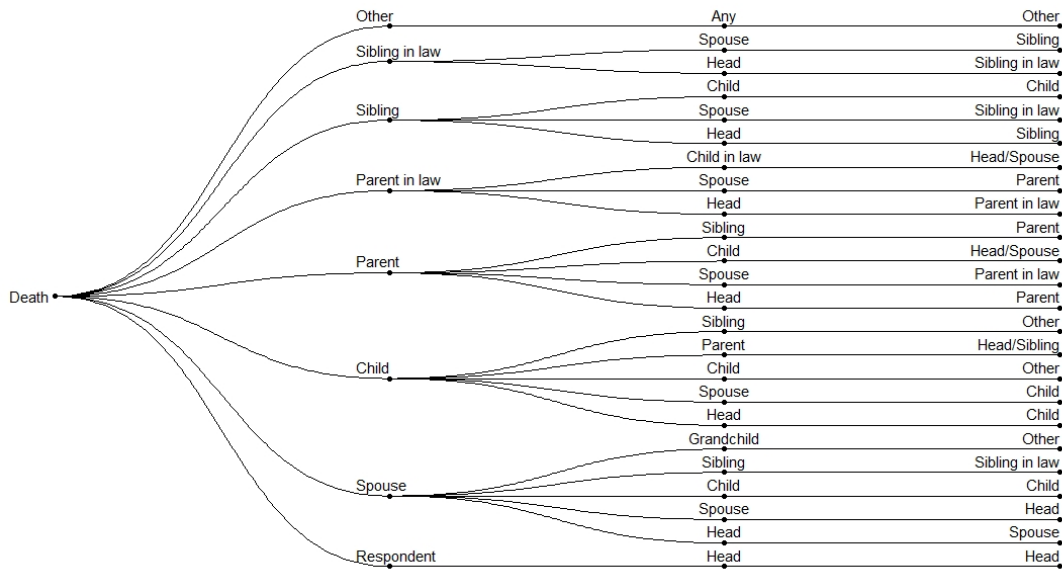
Death

Other
Sibling in law
Sibling
Parent in law
Parent
Child
Spouse
Respondent

Any
Spouse
Head
Child
Spouse
Head
Child in law
Spouse
Head
Sibling
Child
Spouse
Head
Sibling
Parent
Child
Spouse
Head
Grandchild
Sibling
Child
Spouse
Head
Head

Other
Sibling
Sibling in law
Child
Sibling in law
Sibling
Head/Spouse
Parent
Parent in law
Parent
Head/Spouse
Parent in law
Parent
Other
Head/Sibling
Other
Child
Child
Other
Sibling in law
Child
Head
Spouse
Head